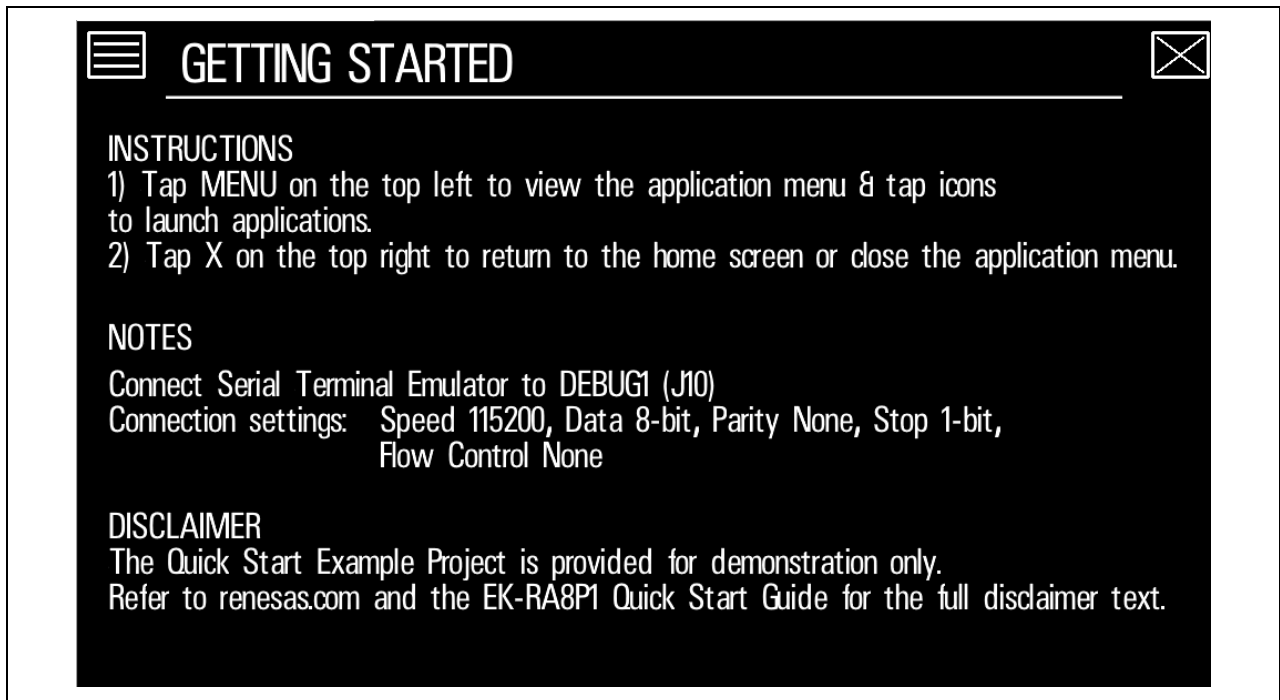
GETTING STARTED

INSTRUCTIONS
1) Tap MENU on the top left to view the application menu & tap icons to launch applications.
2) Tap X on the top right to return to the home screen or close the application menu.

NOTES
Connect Serial Terminal Emulator to DEBUG1 (J10)
Connection settings: Speed 115200, Data 8-bit, Parity None, Stop 1-bit, Flow Control None

DISCLAIMER
The Quick Start Example Project is provided for demonstration only.
Refer to renesas.com and the EK-RA8P1 Quick Start Guide for the full disclaimer text.